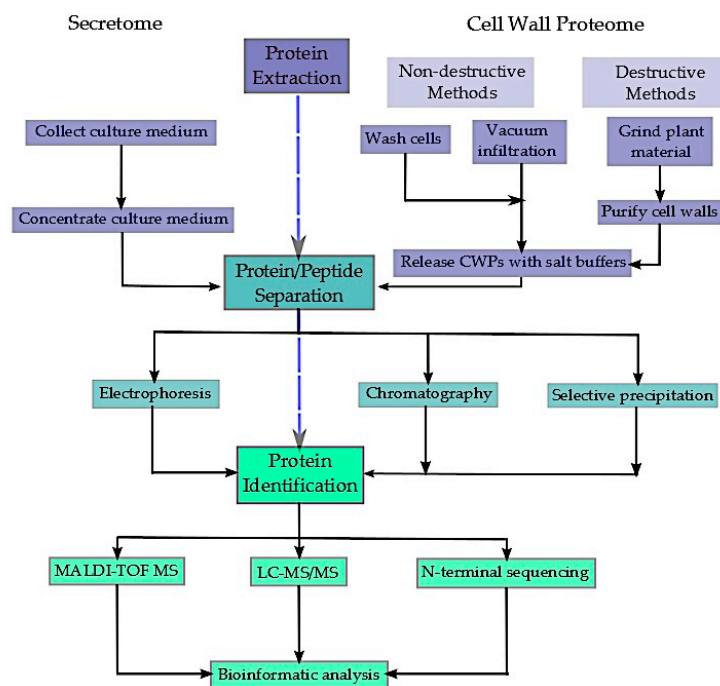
Secretome

Cell Wall Proteome

Protein Extraction

Non-destructive Methods

Destructive Methods

Collect culture medium

Wash cells

Vacuum infiltration

Grind plant material

Concentrate culture medium

Purify cell walls

Protein/Peptide Separation

Release CWPs with salt buffers

Electrophoresis

Chromatography

Selective precipitation

Protein Identification

MALDI-TOF MS

LC-MS/MS

N-terminal sequencing

Bioinformatic analysis